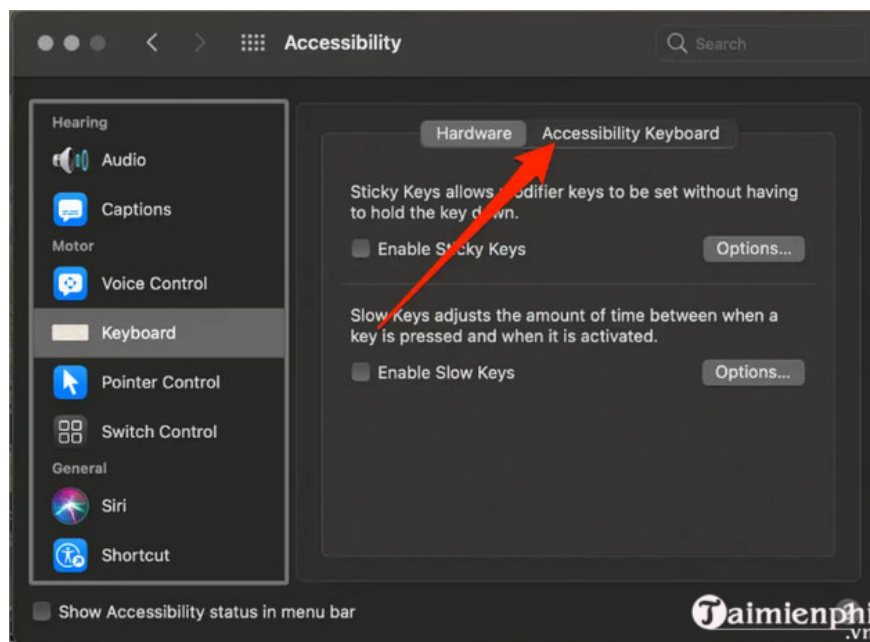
Accessibility

Search

Hearing

Audio

Captions

Motor

Voice Control

Keyboard

Pointer Control

Switch Control

General

Siri

Shortcut

Hardware

Accessibility Keyboard

Sticky Keys allows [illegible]odifier keys to be set without having to hold the key d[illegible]wn.

Enable S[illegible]cky Keys

Options...

Slow Keys adjusts the amount of time between when a key is pressed and when it is activated.

Enable Slow Keys

Options...

Show Accessibility status in menu bar

Taimienphi
.vn